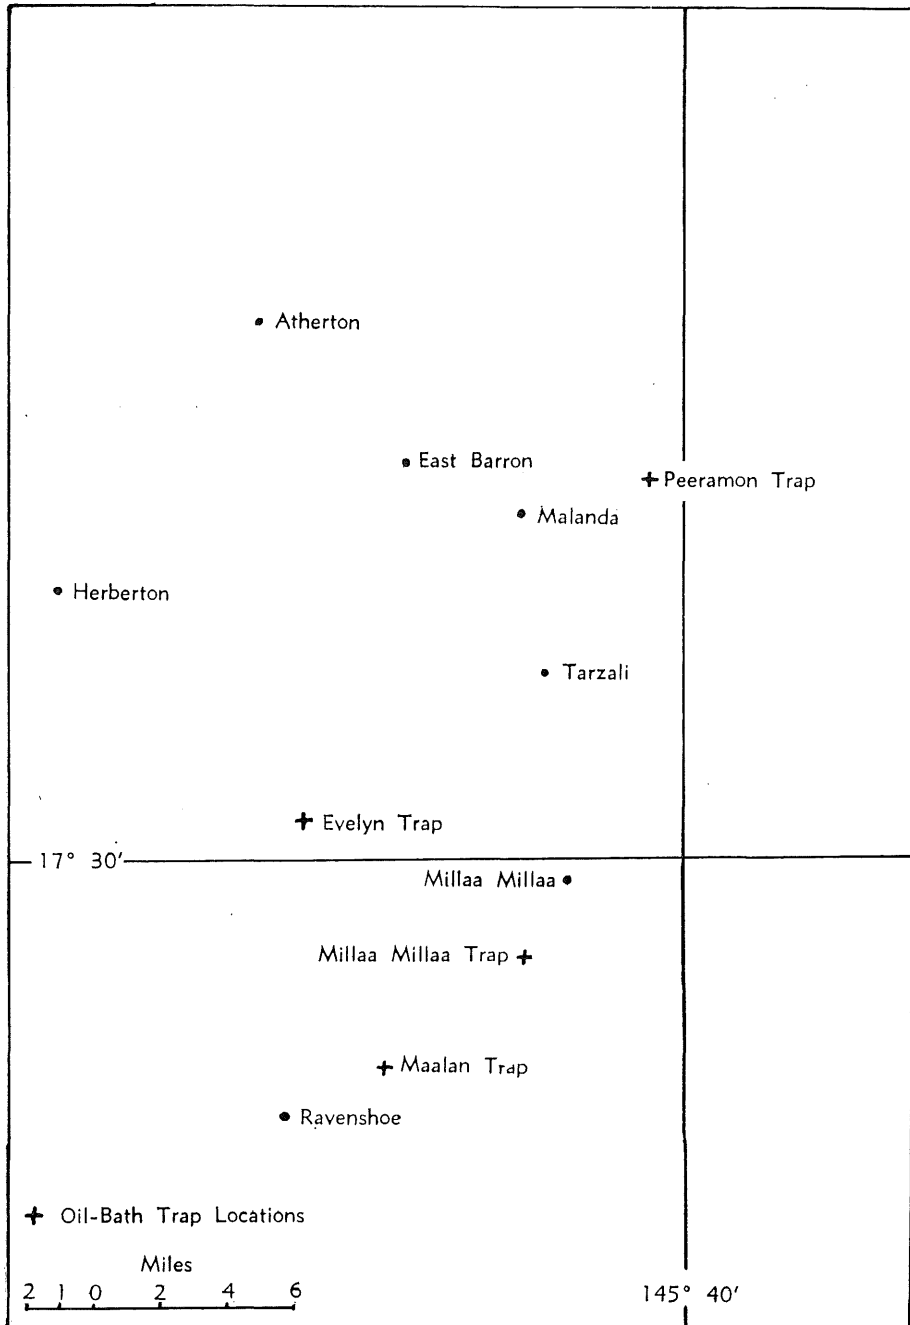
Atherton

East Barron

Peeramon Trap

Malanda

Herberton

Tarzali

Evelyn Trap

17° 30′

Millaa Millaa

Millaa Millaa Trap

Maalan Trap

Ravenshoe

Oil-Bath Trap Locations

Miles

2 1 0 2 4 6

145° 40′